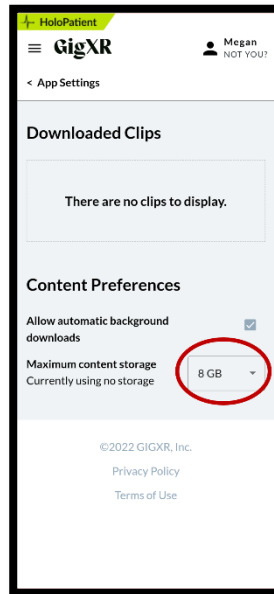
HoloPatient

GigXR

Megan
NOT YOU?

< App Settings

Downloaded Clips

There are no clips to display.

Content Preferences

Allow automatic background downloads

Maximum content storage
Currently using no storage

8 GB

©2022 GIGXR, Inc.

Privacy Policy

Terms of Use